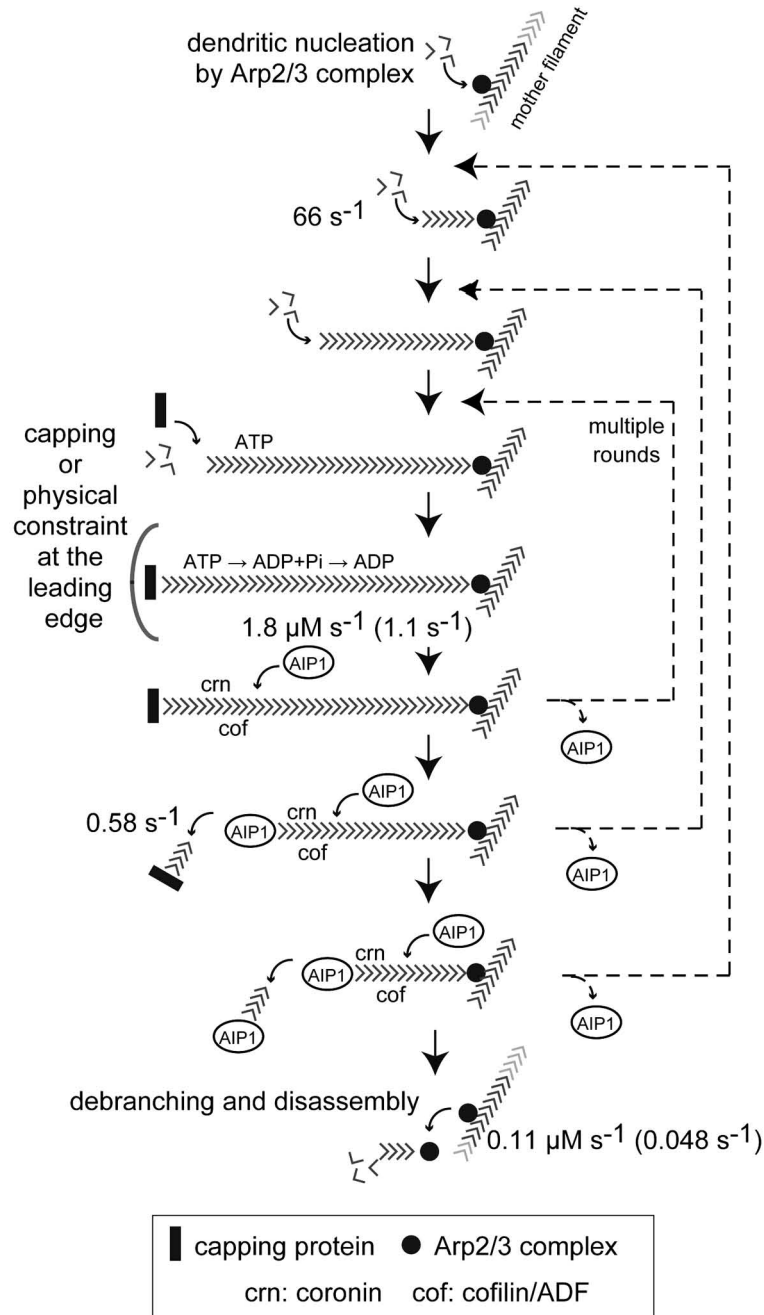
dendritic nucleation by Arp2/3 complex

mother filament

66 s$^{-1}$

capping or physical constraint at the leading edge

ATP

multiple rounds

ATP → ADP+Pi → ADP

1.8 μM s$^{-1}$ (1.1 s$^{-1}$)

AIP1

crn

cof

AIP1

0.58 s$^{-1}$

AIP1

AIP1

crn

cof

AIP1

AIP1

AIP1

crn

cof

AIP1

AIP1

debranching and disassembly

0.11 μM s$^{-1}$ (0.048 s$^{-1}$)

capping protein ● Arp2/3 complex

crn: coronin cof: cofilin/ADF